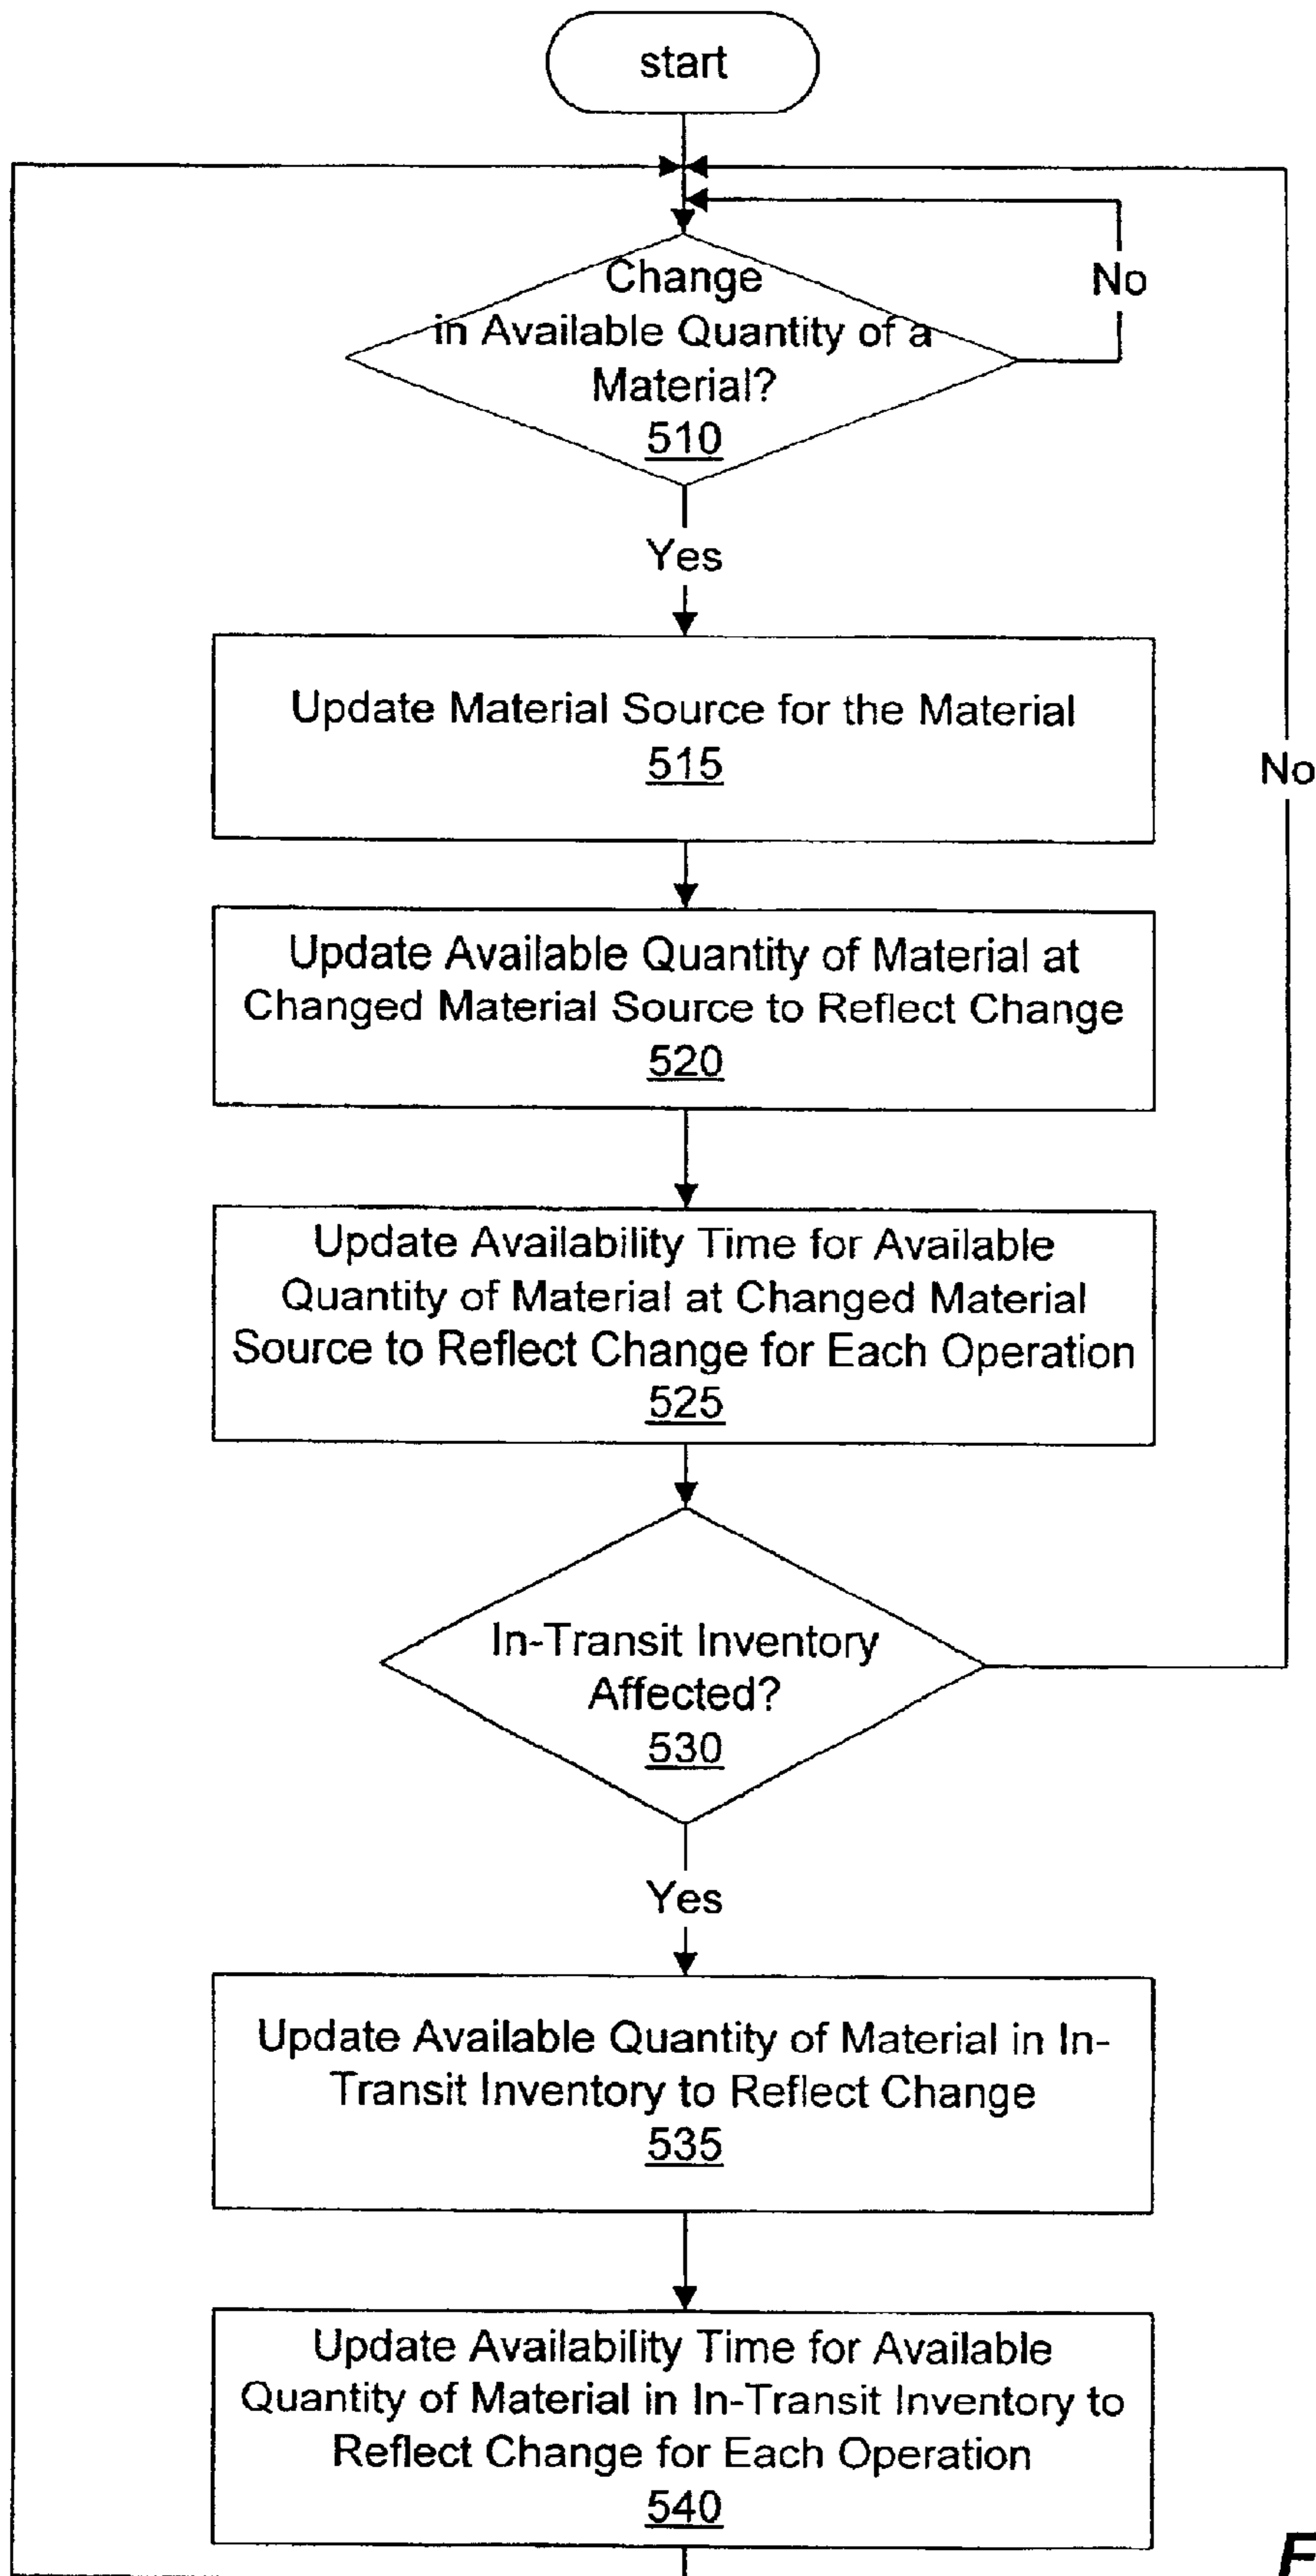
start

Change in Available Quantity of a Material?
510

No

Yes

Update Material Source for the Material
515

No

Update Available Quantity of Material at Changed Material Source to Reflect Change
520

Update Availability Time for Available Quantity of Material at Changed Material Source to Reflect Change for Each Operation
525

In-Transit Inventory Affected?
530

Yes

Update Available Quantity of Material in In-Transit Inventory to Reflect Change
535

Update Availability Time for Available Quantity of Material in In-Transit Inventory to Reflect Change for Each Operation
540

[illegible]